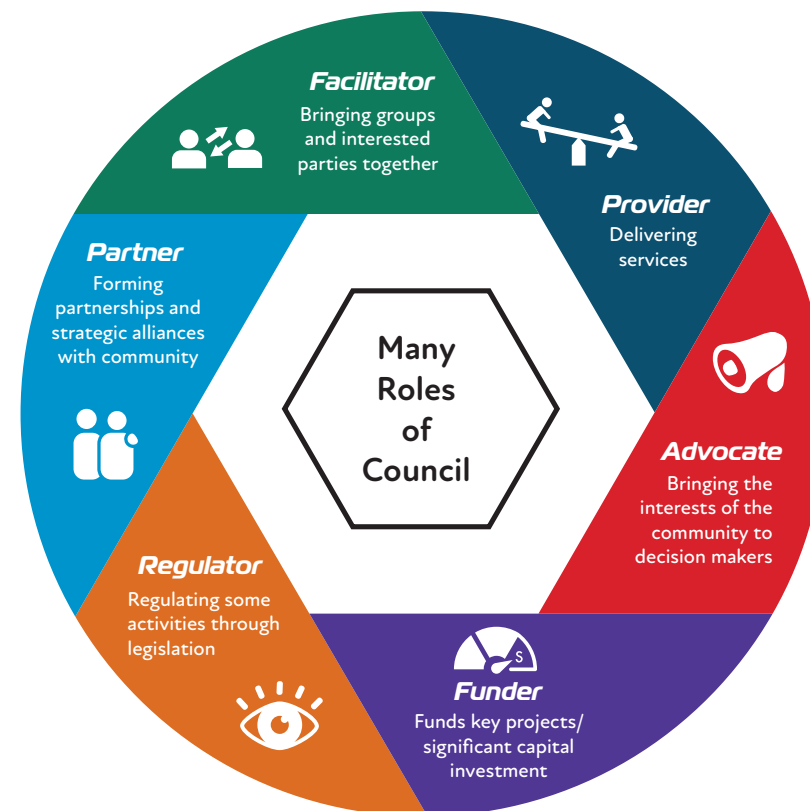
Many Roles of Council

Facilitator
Bringing groups and interested parties together

Provider
Delivering services

Advocate
Bringing the interests of the community to decision makers

Funder
Funds key projects/ significant capital investment

Regulator
Regulating some activities through legislation

Partner
Forming partnerships and strategic alliances with community